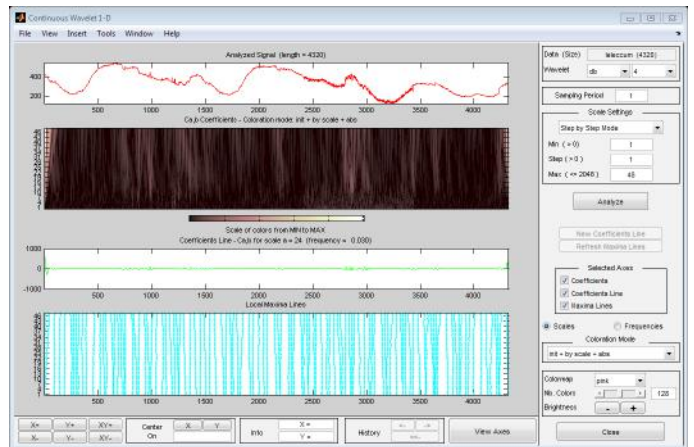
Continuous Wavelet 1-D

File View Insert Tools Window Help

Analyzed Signal (length = 4320)

400
200

500 1000 1500 2000 2500 3000 3500 4000

Ca,b Coefficients - Coloration mode: init + by scale + abs

Scale of colors from MIN to MAX

Coefficients Line - Ca,b for scale a = 24 (frequency = 0.030)

1000
0
-1000

500 1000 1500 2000 2500 3000 3500 4000

Local Maxima Lines

500 1000 1500 2000 2500 3000 3500 4000

Data (Size) telecomm (4320)

Wavelet db 4

Sampling Period 1

Scale Settings

Step by Step Mode

Min ( > 0) 1

Step ( > 0) 1

Max ( <= 2048 ) 48

Analyze

New Coefficients Line

Refresh Maxima Lines

Selected Axes

Coefficients

Coefficients Line

Maxima Lines

Scales Frequencies

Coloration Mode

init + by scale + abs

Colormap pink

Nb. Colors 128

Brightness - +

X+ Y+ XY+
X- Y- XY-

Center On

X Y

Info X = Y =

History

View Axes

Close